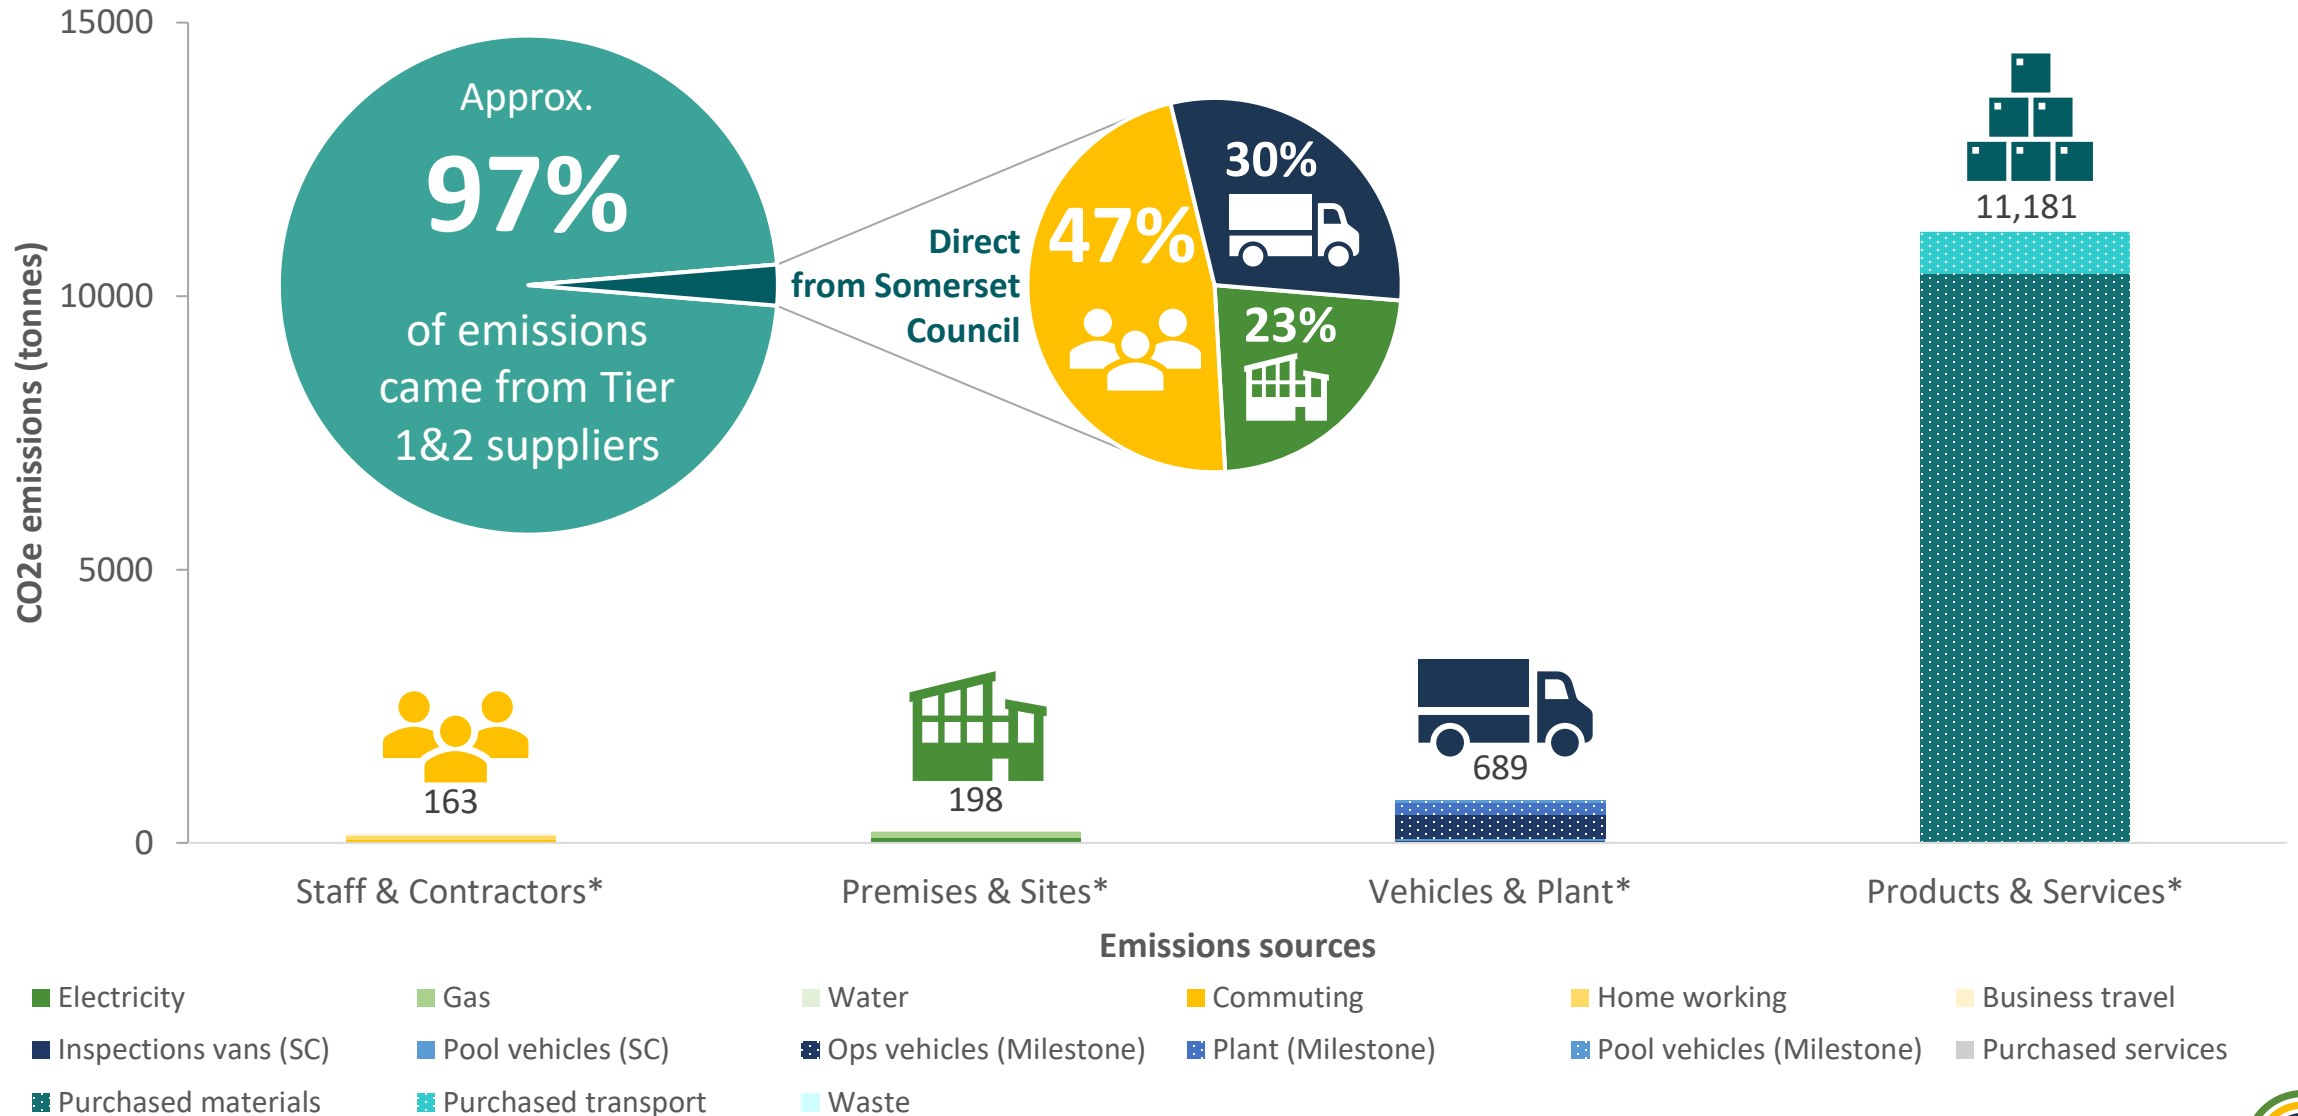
15000

10000

5000

0

CO2e emissions (tonnes)

Approx.

97%

of emissions came from Tier 1&2 suppliers

Direct from Somerset Council

47%

30%

23%

11,181

163

198

689

Staff & Contractors*

Premises & Sites*

Vehicles & Plant*

Products & Services*

Emissions sources

Electricity
Gas
Water
Commuting
Home working
Business travel
Inspections vans (SC)
Pool vehicles (SC)
Ops vehicles (Milestone)
Plant (Milestone)
Pool vehicles (Milestone)
Purchased services
Purchased materials
Purchased transport
Waste